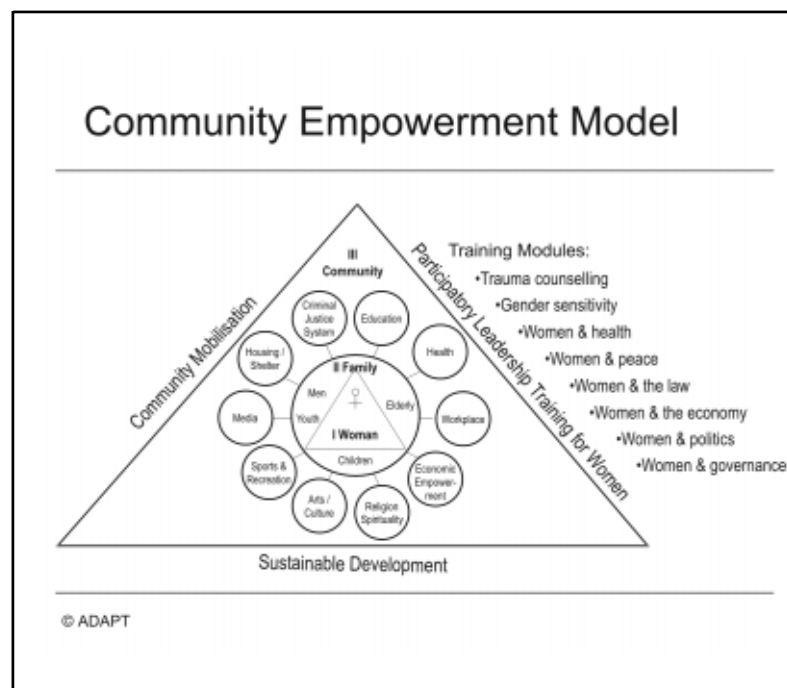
Community Empowerment Model

III Community

Criminal Justice System

Education

Health

Housing / Shelter

II Family

Men

Youth

♀

Elderly

Workplace

Media

I Woman

Children

Sports & Recreation

Economic Empowerment

Arts / Culture

Religion Spirituality

Community Mobilisation

Participatory Leadership Training for Women

Training Modules:
•Trauma counselling
•Gender sensitivity
•Women & health
•Women & peace
•Women & the law
•Women & the economy
•Women & politics
•Women & governance

Sustainable Development

© ADAPT